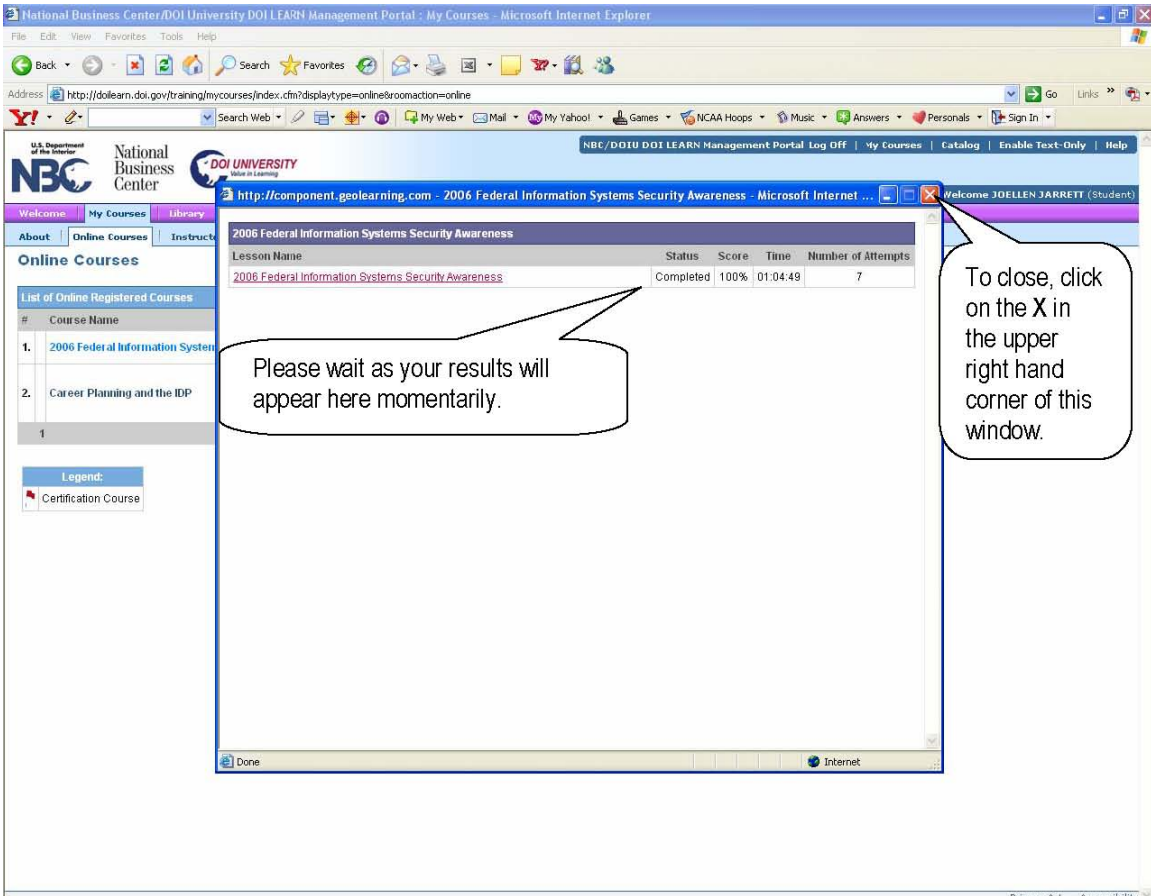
National Business Center/DOI University DOI LEARN Management Portal : My Courses - Microsoft Internet Explorer

File Edit View Favorites Tools Help

Back Search Favorites

Address http://doilearn.doi.gov/training/mycourses/index.cfm?displaytype=online&roomaction=online Go Links

Search Web My Web Mail My Yahoo! Games NCAA Hoops Music Answers Personals Sign In

U.S. Department of the Interior NBC National Business Center DOI UNIVERSITY Value in Learning

NBC/DOIU DOI LEARN Management Portal Log Off | My Courses | Catalog | Enable Text-Only | Help

Welcome JOELLEN JARRETT (Student)

Welcome | My Courses | Library

About | Online Courses | Instructo

Online Courses

List of Online Registered Courses

| # | Course Name |
|---|---|
| 1. | 2006 Federal Information Systen |
| 2. | Career Planning and the IDP |
| 1 | |

Legend:

Certification Course

http://component.geolearning.com - 2006 Federal Information Systems Security Awareness - Microsoft Internet ...

2006 Federal Information Systems Security Awareness

| Lesson Name | Status | Score | Time | Number of Attempts |
|---|---|---|---|---|
| 2006 Federal Information Systems Security Awareness | Completed | 100% | 01:04:49 | 7 |

Please wait as your results will appear here momentarily.

To close, click on the X in the upper right hand corner of this window.

Done Internet